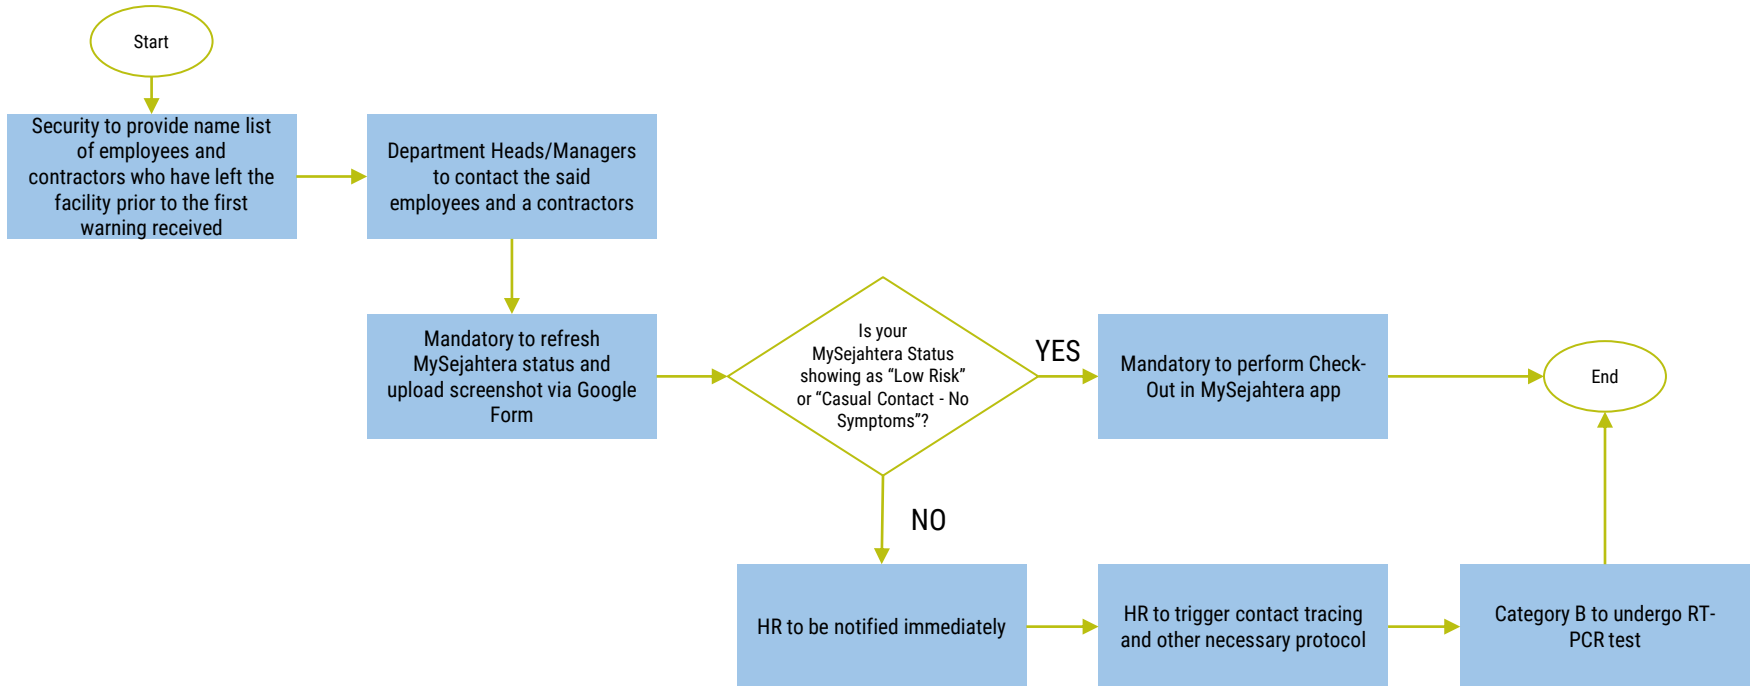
Start

Security to provide name list of employees and contractors who have left the facility prior to the first warning received

Department Heads/Managers to contact the said employees and a contractors

Mandatory to refresh MySejahtera status and upload screenshot via Google Form

Is your MySejahtera Status showing as “Low Risk” or “Casual Contact - No Symptoms”?

YES

Mandatory to perform Check-Out in MySejahtera app

End

NO

HR to be notified immediately

HR to trigger contact tracing and other necessary protocol

Category B to undergo RT-PCR test